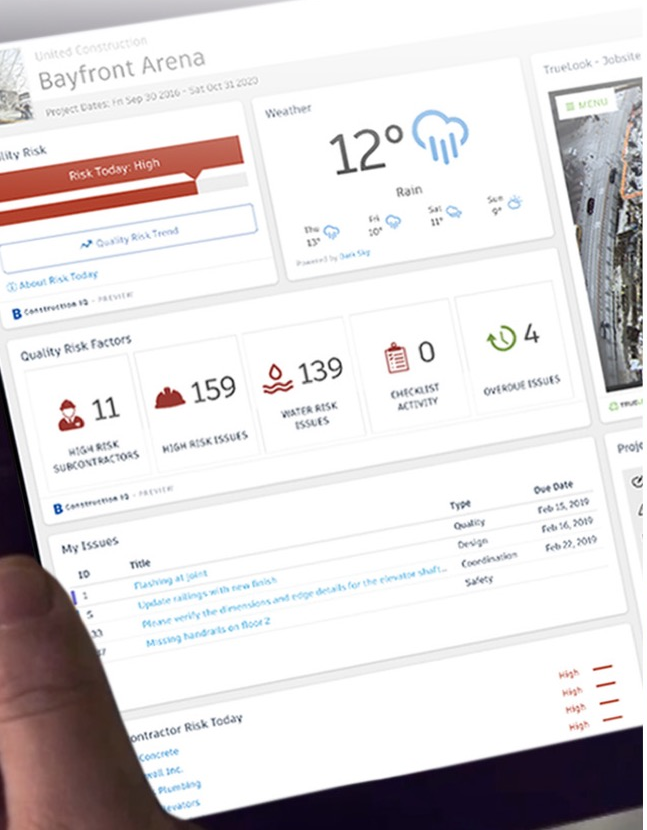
United Construction
Bayfront Arena
Project Dates: Fri Sep 30 2016 - Sat Oct 31 2020

TrueLook - Jobsite
MENU

ality Risk
Risk Today: High
Quality Risk Trend
About Risk Today
Construction IQ · PREVIEW

Weather
12°
Rain
Thu 13°
Fri 10°
Sat 11°
Sun 9°
Powered by Dark Sky

Quality Risk Factors
11
HIGH RISK SUBCONTRACTORS
159
HIGH RISK ISSUES
139
WATER RISK ISSUES
0
CHECKLIST ACTIVITY
4
OVERDUE ISSUES
Construction IQ · PREVIEW

Proj

My Issues
| ID | Title | Type | Due Date |
|---|---|---|---|
| 1 | Flashing at joint | Quality | Feb 15, 2019 |
| 5 | Update railings with new finish | Design | Feb 16, 2019 |
| 33 | Please verify the dimensions and edge details for the elevator shaft... | Coordination | Feb 22, 2019 |
| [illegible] | Missing handrails on floor 2 | Safety | |

ontractor Risk Today
Concrete
all Inc.
Plumbing
levators
High
High
High
High